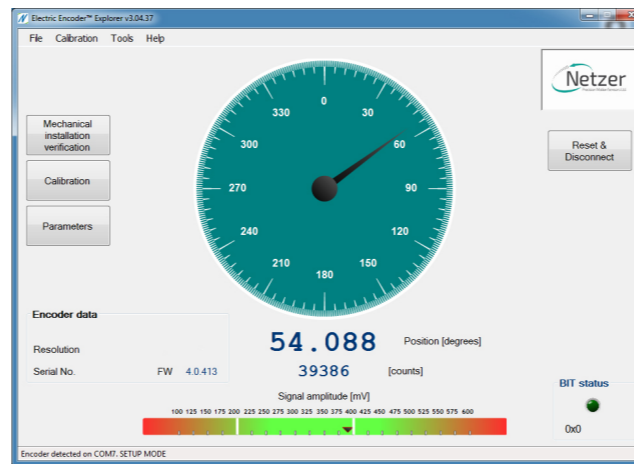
Electric Encoder™ Explorer v3.04.37

File Calibration Tools Help

Netzer

Mechanical installation verification

Calibration

Parameters

Reset & Disconnect

0
30
60
90
120
150
180
210
240
270
300
330

Encoder data

Resolution

Serial No. FW 4.0.413

54.088 Position [degrees]

39386 [counts]

Signal amplitude [mV]

100 125 150 175 200 225 250 275 300 325 350 375 400 425 450 475 500 525 550 575 600

BIT status

0x0

Encoder detected on COM7. SETUP MODE